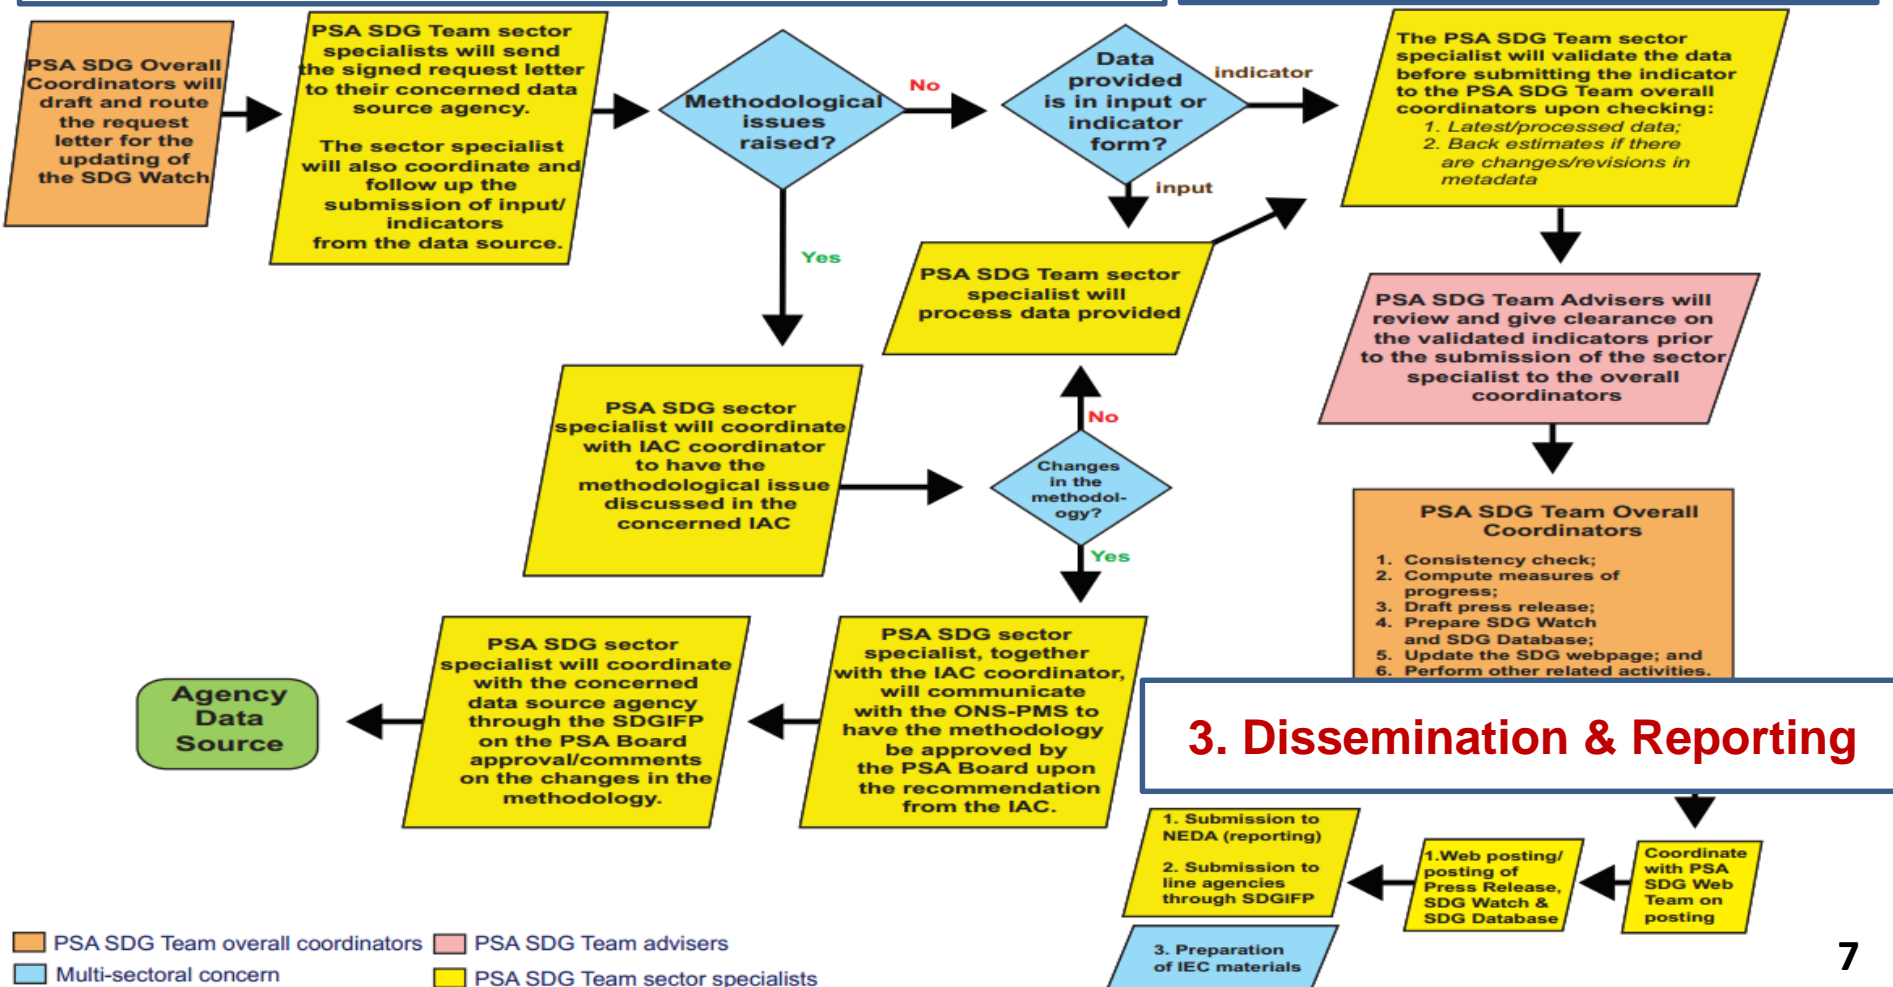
PSA SDG Overall Coordinators will draft and route the request letter for the updating of the SDG Watch

PSA SDG Team sector specialists will send the signed request letter to their concerned data source agency.

The sector specialist will also coordinate and follow up the submission of input/ indicators from the data source.

Methodological issues raised?

No

Data provided is in input or indicator form?

indicator

input

The PSA SDG Team sector specialist will validate the data before submitting the indicator to the PSA SDG Team overall coordinators upon checking:
1. Latest/processed data;
2. Back estimates if there are changes/revisions in metadata

Yes

PSA SDG Team sector specialist will process data provided

PSA SDG Team Advisers will review and give clearance on the validated indicators prior to the submission of the sector specialist to the overall coordinators

PSA SDG sector specialist will coordinate with IAC coordinator to have the methodological issue discussed in the concerned IAC

No

Changes in the methodol-ogy?

Yes

PSA SDG Team Overall Coordinators
1. Consistency check;
2. Compute measures of progress;
3. Draft press release;
4. Prepare SDG Watch and SDG Database;
5. Update the SDG webpage; and
6. Perform other related activities.

Agency Data Source

PSA SDG sector specialist will coordinate with the concerned data source agency through the SDGIFP on the PSA Board approval/comments on the changes in the methodology.

PSA SDG sector specialist, together with the IAC coordinator, will communicate with the ONS-PMS to have the methodology be approved by the PSA Board upon the recommendation from the IAC.

3. Dissemination & Reporting

1. Submission to NEDA (reporting)

2. Submission to line agencies through SDGIFP

1.Web posting/ posting of Press Release, SDG Watch & SDG Database

Coordinate with PSA SDG Web Team on posting

3. Preparation of IEC materials

PSA SDG Team overall coordinators
PSA SDG Team advisers
Multi-sectoral concern
PSA SDG Team sector specialists

7